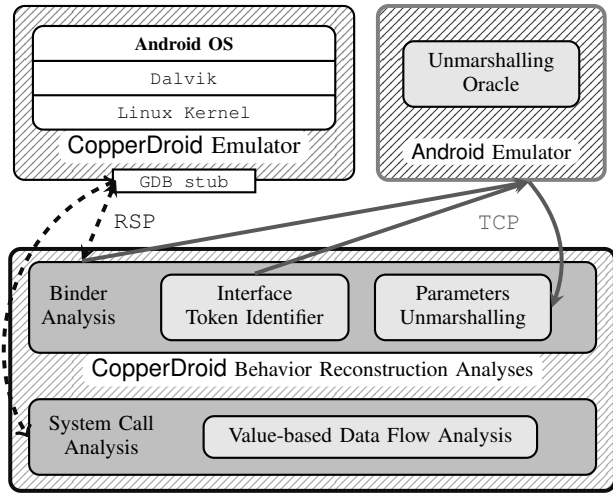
Android OS

Dalvik

Linux Kernel

CopperDroid Emulator

GDB stub

Unmarshalling Oracle

Android Emulator

RSP

TCP

Binder Analysis

Interface Token Identifier

Parameters Unmarshalling

CopperDroid Behavior Reconstruction Analyses

System Call Analysis

Value-based Data Flow Analysis